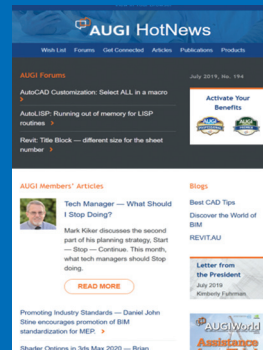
AUGI HotNews

Wish List Forums Get Connected Articles Publications Products

AUGI Forums

July 2019, No. 194

AutoCAD Customization: Select ALL in a macro

AutoLISP: Running out of memory for LISP routines

Revit: Title Block — different size for the sheet number

Activate Your Benefits

AUGI Members' Articles

Tech Manager — What Should I Stop Doing?

Mark Kiker discusses the second part of his planning strategy, Start — Stop — Continue. This month, what tech managers should Stop doing.

READ MORE

Blogs

Best CAD Tips

Discover the World of BIM

REVIT.AU

Letter from the President

July 2019

Kimberly Fuhrman

Promoting Industry Standards — Daniel John Stine encourages promotion of BIM standardization for MEP.

Shader Options in 3ds Max 2020 — Brian

AUGIWorld

Assistance